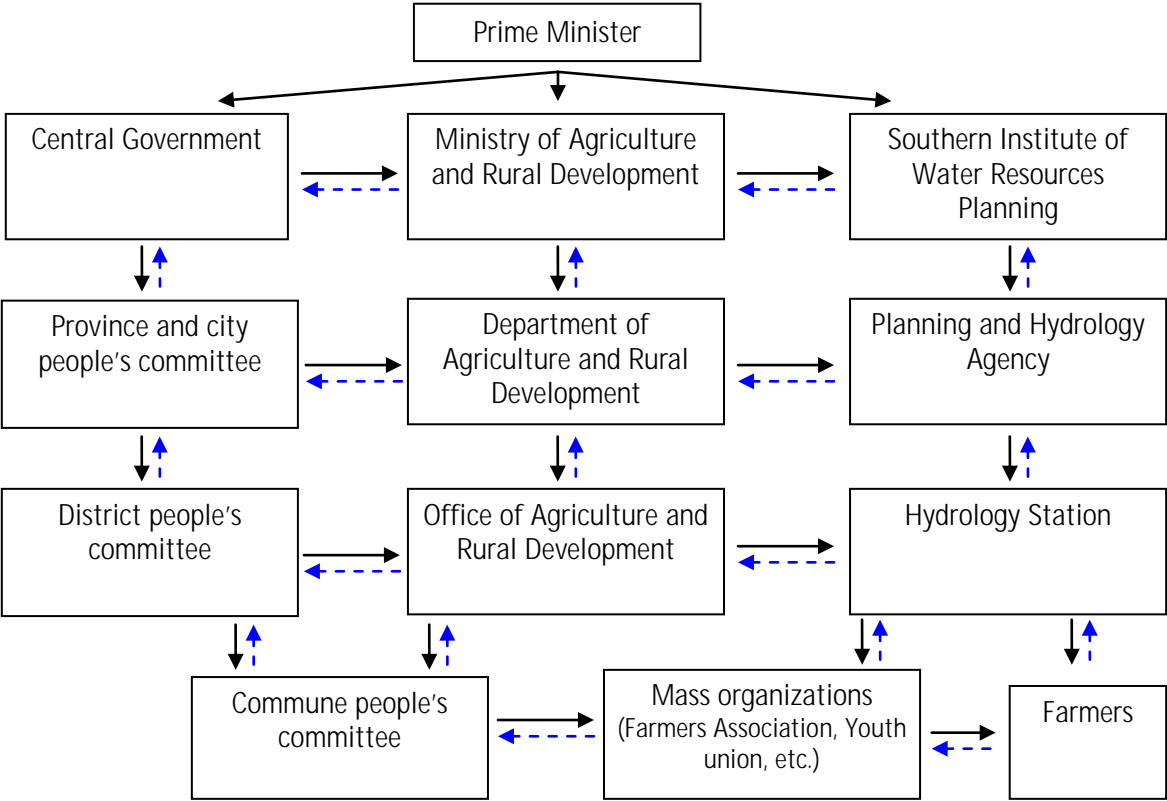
Prime Minister

Central Government

Ministry of Agriculture and Rural Development

Southern Institute of Water Resources Planning

Province and city people's committee

Department of Agriculture and Rural Development

Planning and Hydrology Agency

District people's committee

Office of Agriculture and Rural Development

Hydrology Station

Commune people's committee

Mass organizations (Farmers Association, Youth union, etc.)

Farmers